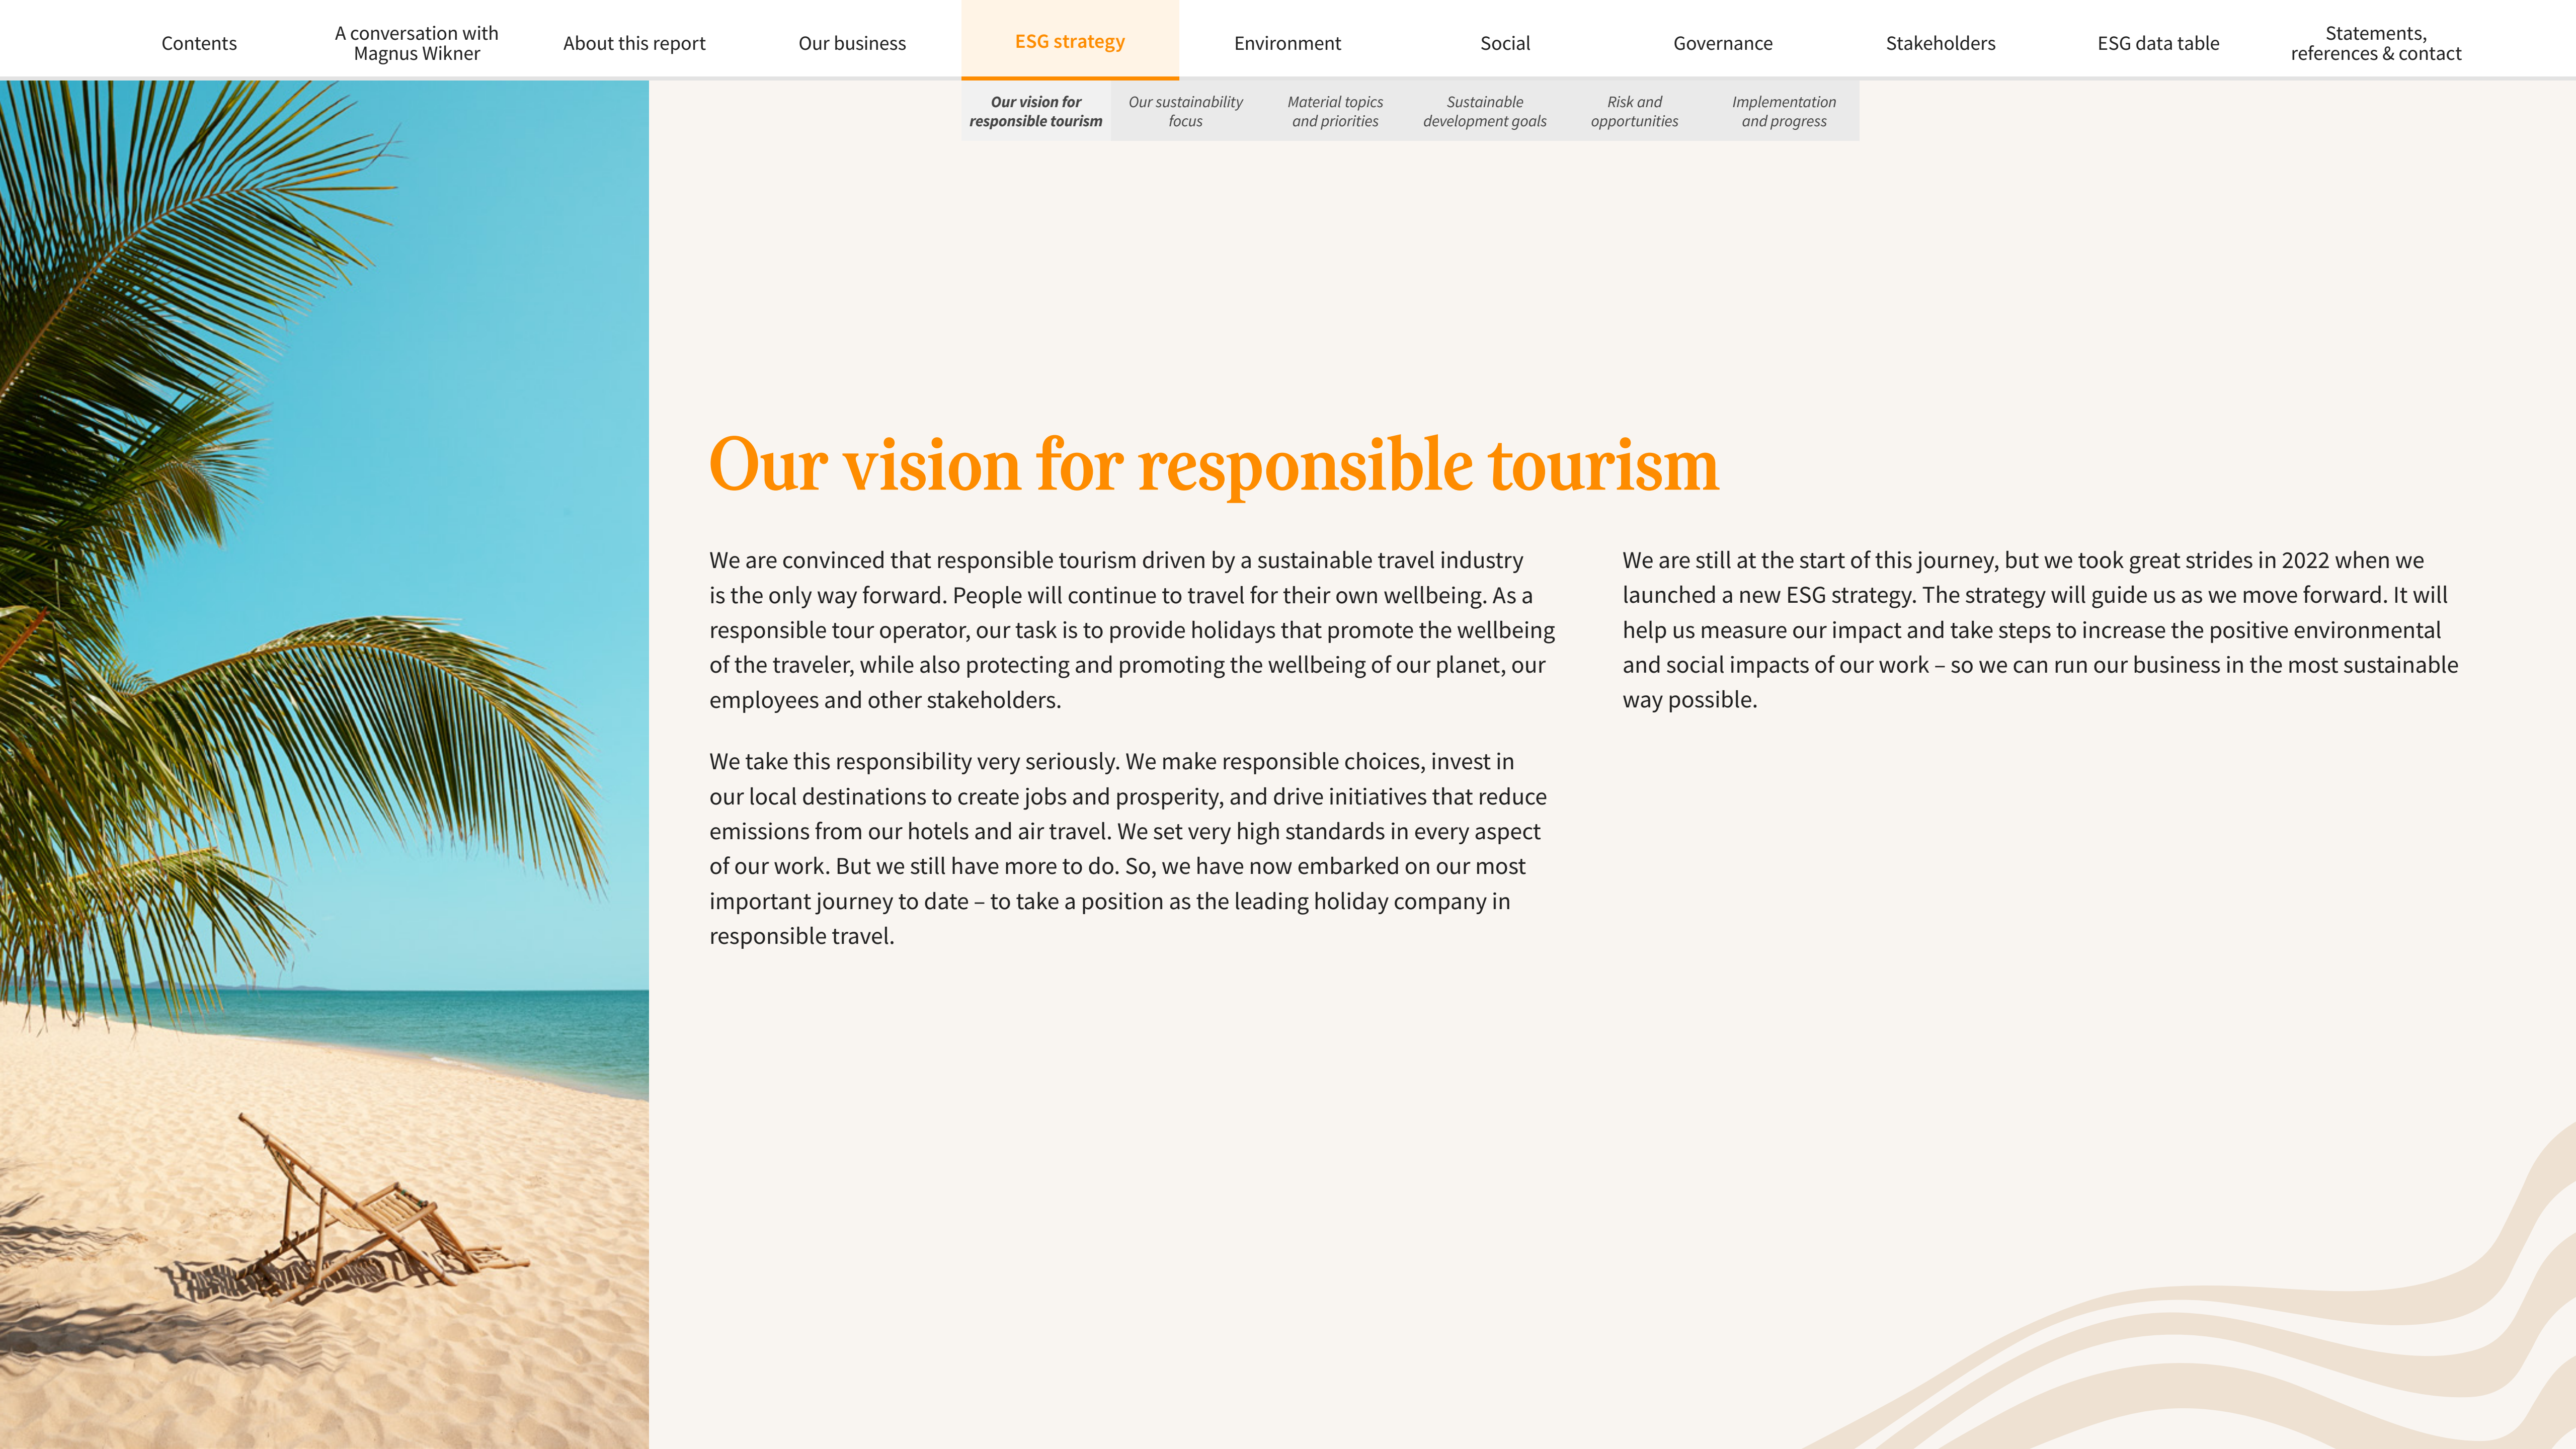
Contents | A conversation with Magnus Wikner | About this report | Our business | ESG strategy | Environment | Social | Governance | Stakeholders | ESG data table | Statements, references & contact

Our vision for responsible tourism | Our sustainability focus | Material topics and priorities | Sustainable development goals | Risk and opportunities | Implementation and progress

Our vision for responsible tourism

We are convinced that responsible tourism driven by a sustainable travel industry is the only way forward. People will continue to travel for their own wellbeing. As a responsible tour operator, our task is to provide holidays that promote the wellbeing of the traveler, while also protecting and promoting the wellbeing of our planet, our employees and other stakeholders.

We take this responsibility very seriously. We make responsible choices, invest in our local destinations to create jobs and prosperity, and drive initiatives that reduce emissions from our hotels and air travel. We set very high standards in every aspect of our work. But we still have more to do. So, we have now embarked on our most important journey to date – to take a position as the leading holiday company in responsible travel.

We are still at the start of this journey, but we took great strides in 2022 when we launched a new ESG strategy. The strategy will guide us as we move forward. It will help us measure our impact and take steps to increase the positive environmental and social impacts of our work – so we can run our business in the most sustainable way possible.